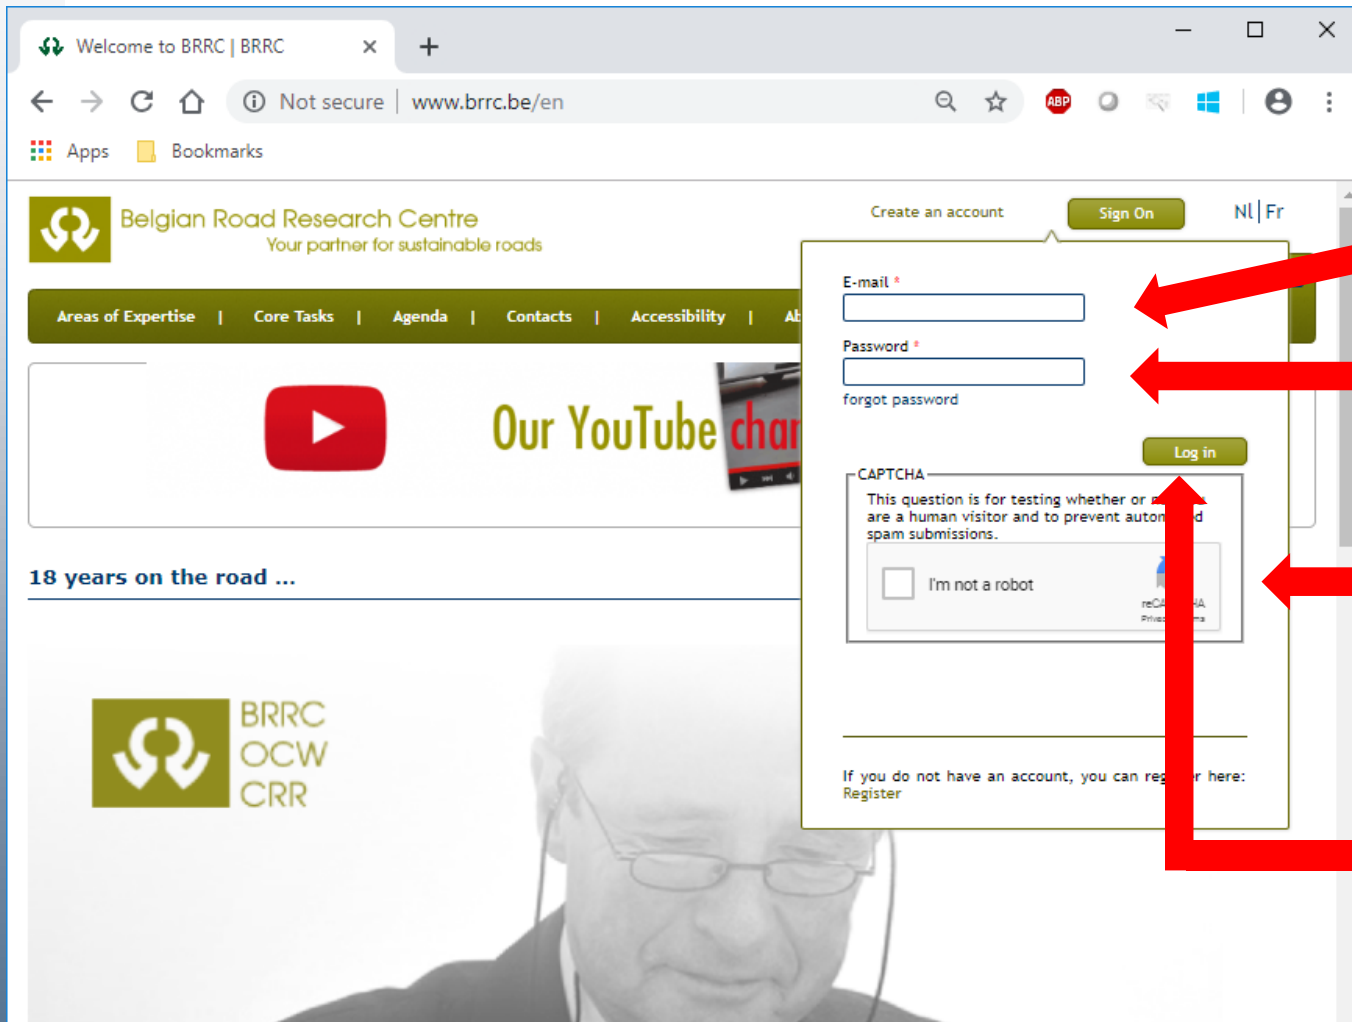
Welcome to BRRC | BRRC

Not secure | www.brrc.be/en

Apps Bookmarks

Belgian Road Research Centre
Your partner for sustainable roads

Create an account Sign On Nl | Fr

Areas of Expertise | Core Tasks | Agenda | Contacts | Accessibility | Ab

Our YouTube char

18 years on the road ...

BRRC
OCW
CRR

E-mail *

Password *

forgot password

Log in

CAPTCHA
This question is for testing whether or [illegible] are a human visitor and to prevent autom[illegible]d spam submissions.

I'm not a robot

reCA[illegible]HA
Priva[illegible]s

If you do not have an account, you can reg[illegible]r here:
Register